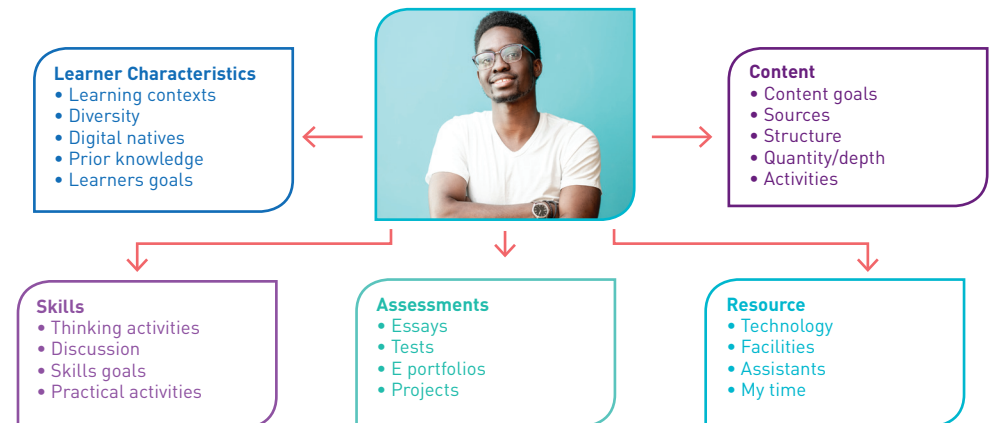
**Learner Characteristics**
• Learning contexts
• Diversity
• Digital natives
• Prior knowledge
• Learners goals

**Content**
• Content goals
• Sources
• Structure
• Quantity/depth
• Activities

**Skills**
• Thinking activities
• Discussion
• Skills goals
• Practical activities

**Assessments**
• Essays
• Tests
• E portfolios
• Projects

**Resource**
• Technology
• Facilities
• Assistants
• My time